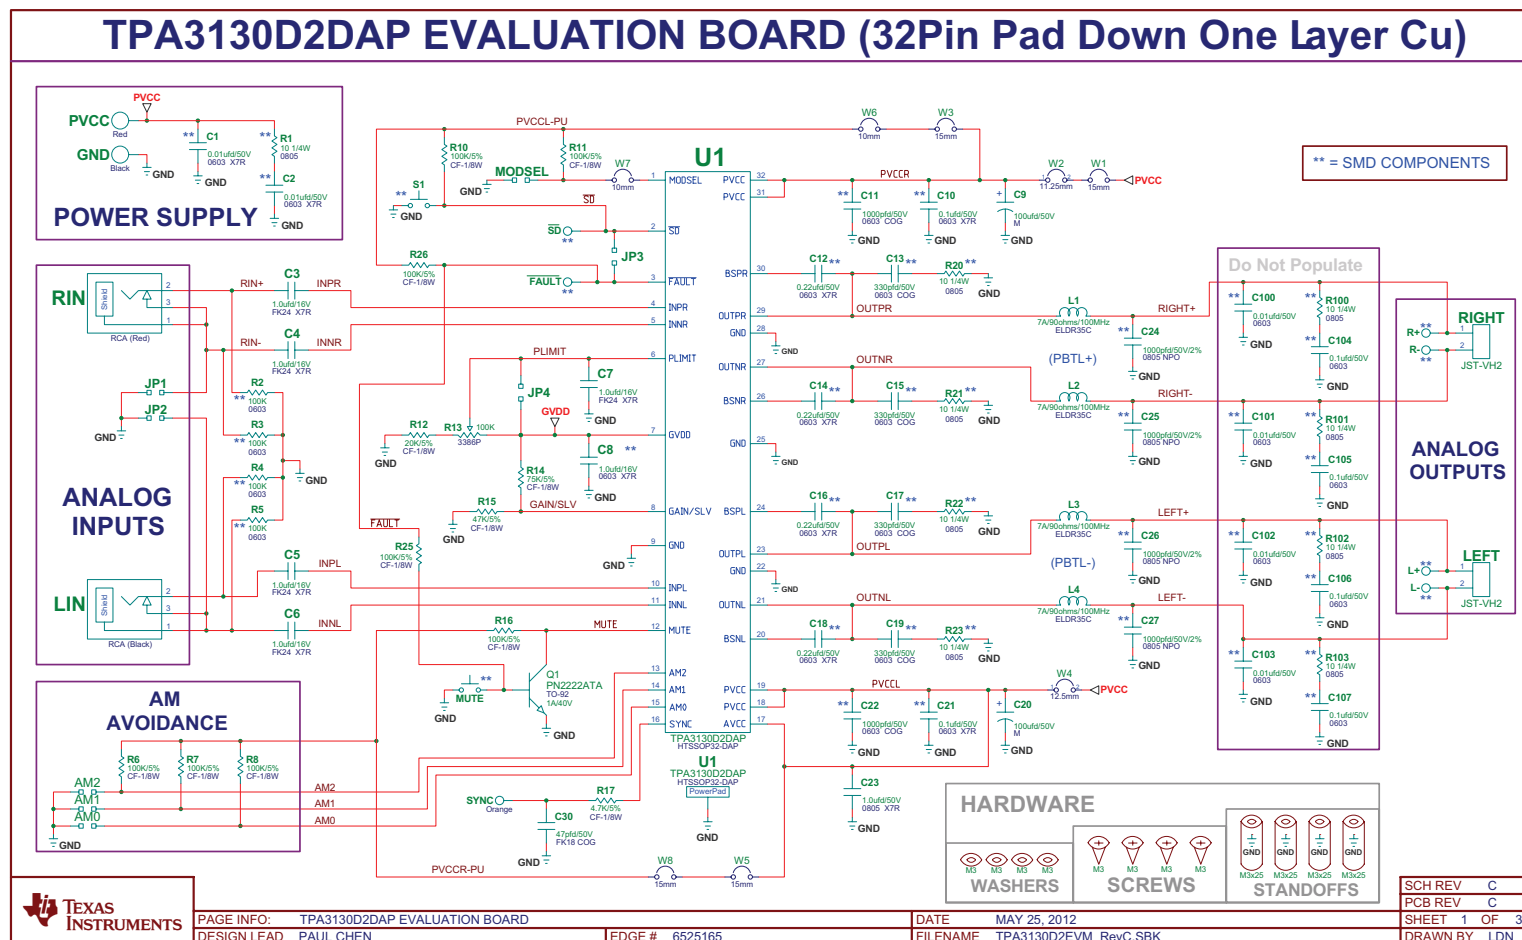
TPA3130D2DAP EVALUATION BOARD (32Pin Pad Down One Layer Cu)

POWER SUPPLY
PVCC
PVCC
Red
GND
Black
GND
** C1
0.01ufd/50V
0603 X7R
GND
** R1
10 1/4W
0805
** C2
0.01ufd/50V
0603 X7R
GND

PVCCL-PU
R10
100K/5%
CF-1/8W
R11
100K/5%
CF-1/8W
MODSEL
GND
W7
10mm
S1
**
GND
SD
SD
**
JP3
R26
100K/5%
CF-1/8W
FAULT
**

U1
1 MODSEL
2 SD
3 FAULT
4 INPR
5 INNR
6 PLIMIT
7 GVDD
8 GAIN/SLV
9 GND
10 INPL
11 INNL
12 MUTE
13 AM2
14 AM1
15 AM0
16 SYNC
PVCC 32
PVCC 31
BSPR 30
OUTPR 29
GND 28
OUTNR 27
BSNR 26
GND 25
BSPL 24
OUTPL 23
GND 22
OUTNL 21
BSNL 20
PVCC 19
PVCC 18
AVCC 17
TPA3130D2DAP
HTSSOP32-DAP

W6
10mm
W3
15mm
W2
11.25mm
W1
15mm
PVCC
PVCCR
** C11
1000pf/50V
0603 COG
GND
** C10
0.1ufd/50V
0603 X7R
GND
C9
100ufd/50V
M
GND

** = SMD COMPONENTS

RIN
Shield
RCA (Red)
RIN+
C3
1.0ufd/16V
FK24 X7R
INPR
RIN-
C4
1.0ufd/16V
FK24 X7R
INNR
JP1
JP2
GND
R2
**
100K
0603
R3
**
100K
0603
R4
**
100K
0603
GND
R5
**
100K
0603

ANALOG INPUTS

LIN
Shield
RCA (Black)
C5
1.0ufd/16V
FK24 X7R
INPL
C6
1.0ufd/16V
FK24 X7R
INNL

PLIMIT
C7
1.0ufd/16V
FK24 X7R
GND
JP4
GVDD
R12
20K/5%
CF-1/8W
GND
R13
100K
3386P
C8
**
1.0ufd/16V
0603 X7R
GND
R14
75K/5%
CF-1/8W
R15
47K/5%
CF-1/8W
GND
GAIN/SLV
FAULT
R25
100K/5%
CF-1/8W
GND
GND
GND

C12 **
0.22ufd/50V
0603 X7R
C13 **
330pfd/50V
0603 COG
R20 **
10 1/4W
0805
GND
OUTPR
L1
7A/90ohms/100MHz
ELDR35C
RIGHT+
** C24
1000pfd/50V/2%
0805 NPO
GND
(PBTL+)
OUTNR
C14 **
0.22ufd/50V
0603 X7R
C15 **
330pfd/50V
0603 COG
R21 **
10 1/4W
0805
GND
L2
7A/90ohms/100MHz
ELDR35C
RIGHT-
** C25
1000pfd/50V/2%
0805 NPO
GND

C16 **
0.22ufd/50V
0603 X7R
C17 **
330pfd/50V
0603 COG
R22 **
10 1/4W
0805
GND
OUTPL
L3
7A/90ohms/100MHz
ELDR35C
LEFT+
** C26
1000pfd/50V/2%
0805 NPO
GND
(PBTL-)
OUTNL
C18 **
0.22ufd/50V
0603 X7R
C19 **
330pfd/50V
0603 COG
R23 **
10 1/4W
0805
GND
L4
7A/90ohms/100MHz
ELDR35C
LEFT-
** C27
1000pfd/50V/2%
0805 NPO
GND

Do Not Populate
** C100
0.01ufd/50V
0603
GND
** R100
10 1/4W
0805
** C104
0.1ufd/50V
0603
GND
** C101
0.01ufd/50V
0603
GND
** R101
10 1/4W
0805
** C105
0.1ufd/50V
0603
GND
** C102
0.01ufd/50V
0603
GND
** R102
10 1/4W
0805
** C106
0.1ufd/50V
0603
GND
** C103
0.01ufd/50V
0603
GND
** R103
10 1/4W
0805
** C107
0.1ufd/50V
0603
GND

RIGHT
R+ **
R- **
JST-VH2
ANALOG OUTPUTS
LEFT
L+ **
L- **
JST-VH2

R16
100K/5%
CF-1/8W
MUTE
**
MUTE
GND
Q1
PN2222ATA
TO-92
1A/40V
GND

PVCCL
** C22
1000pfd/50V
0603 COG
GND
** C21
0.1ufd/50V
0603 X7R
GND
C20
100ufd/50V
M
GND
W4
12.5mm
PVCC
C23
1.0ufd/50V
0805 X7R
GND

U1
TPA3130D2DAP
HTSSOP32-DAP
PowerPad
GND

AM AVOIDANCE
R6
100K/5%
CF-1/8W
R7
100K/5%
CF-1/8W
R8
100K/5%
CF-1/8W
AM2
AM1
AM0
AM2
AM1
AM0
GND

SYNC
Orange
R17
4.7K/5%
CF-1/8W
C30
47pfd/50V
FK18 COG
GND
PVCCR-PU
W8
15mm
W5
15mm

HARDWARE
M3 M3 M3 M3
WASHERS
M3 M3 M3 M3
SCREWS
GND GND GND GND
M3x25 M3x25 M3x25 M3x25
STANDOFFS

TEXAS INSTRUMENTS
PAGE INFO: TPA3130D2DAP EVALUATION BOARD
DESIGN LEAD PAUL CHEN
EDGE # 6525165
DATE MAY 25, 2012
FILENAME TPA3130D2EVM_RevC.SBK
SCH REV C
PCB REV C
SHEET 1 OF 3
DRAWN BY LDN